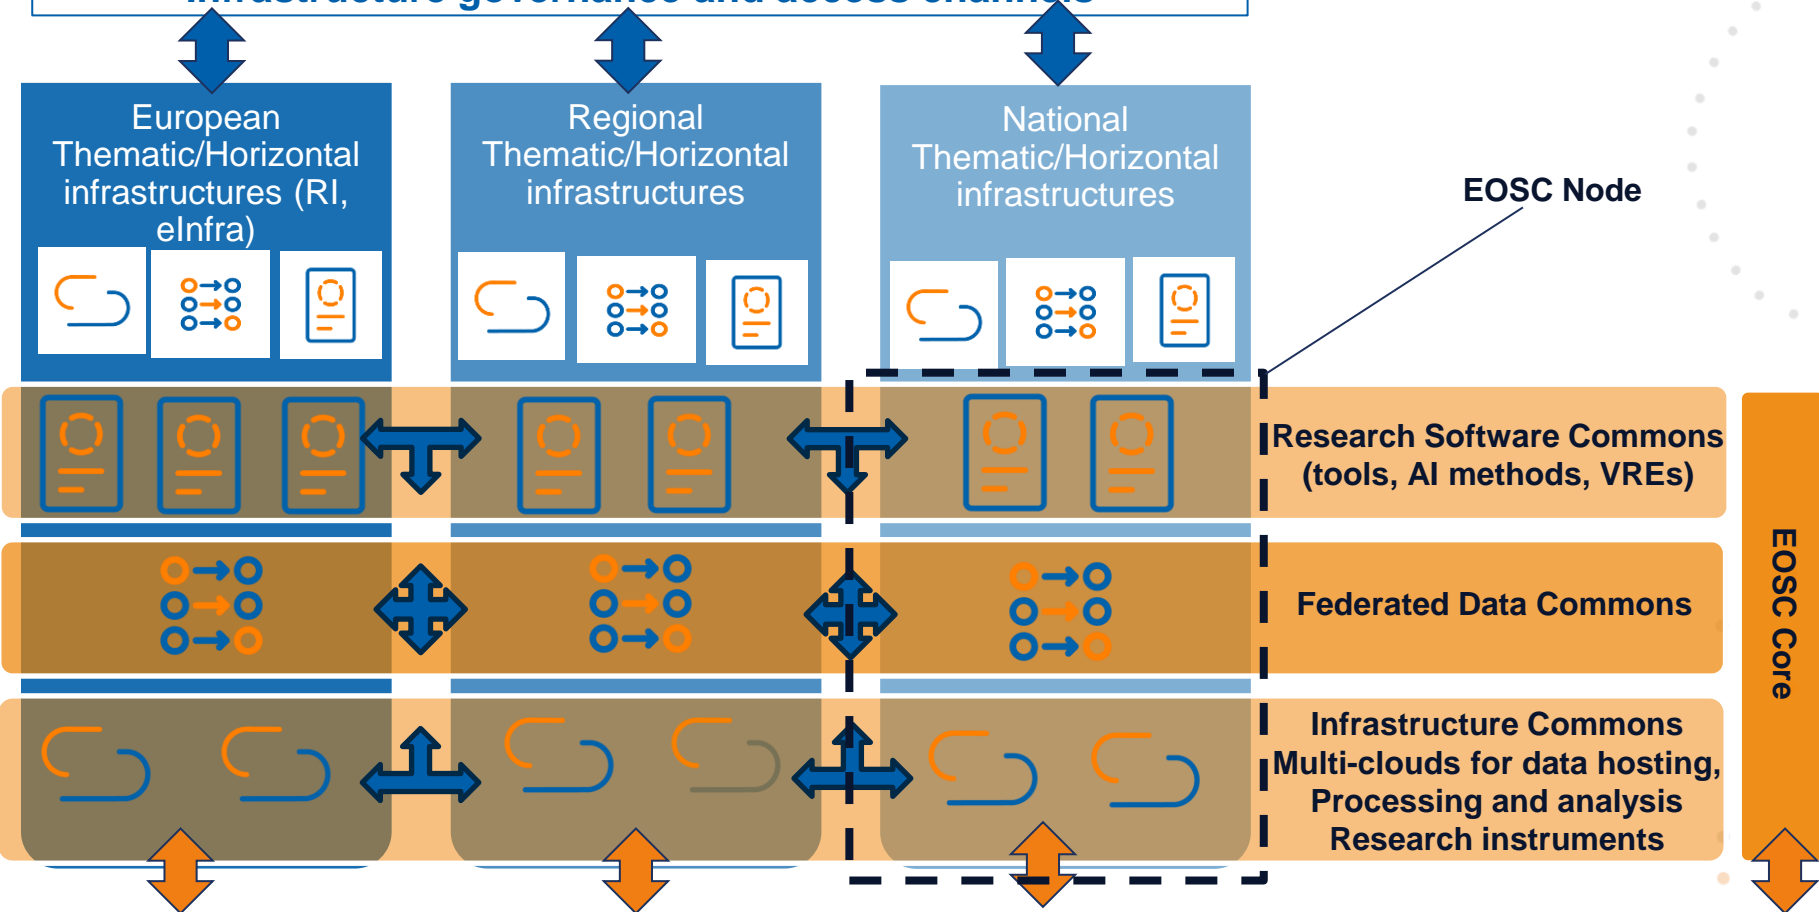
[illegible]

European Thematic/Horizontal infrastructures (RI, eInfra)

Regional Thematic/Horizontal infrastructures

National Thematic/Horizontal infrastructures

EOSC Node

Research Software Commons (tools, AI methods, VREs)

Federated Data Commons

Infrastructure Commons Multi-clouds for data hosting, Processing and analysis Research instruments

EOSC Core